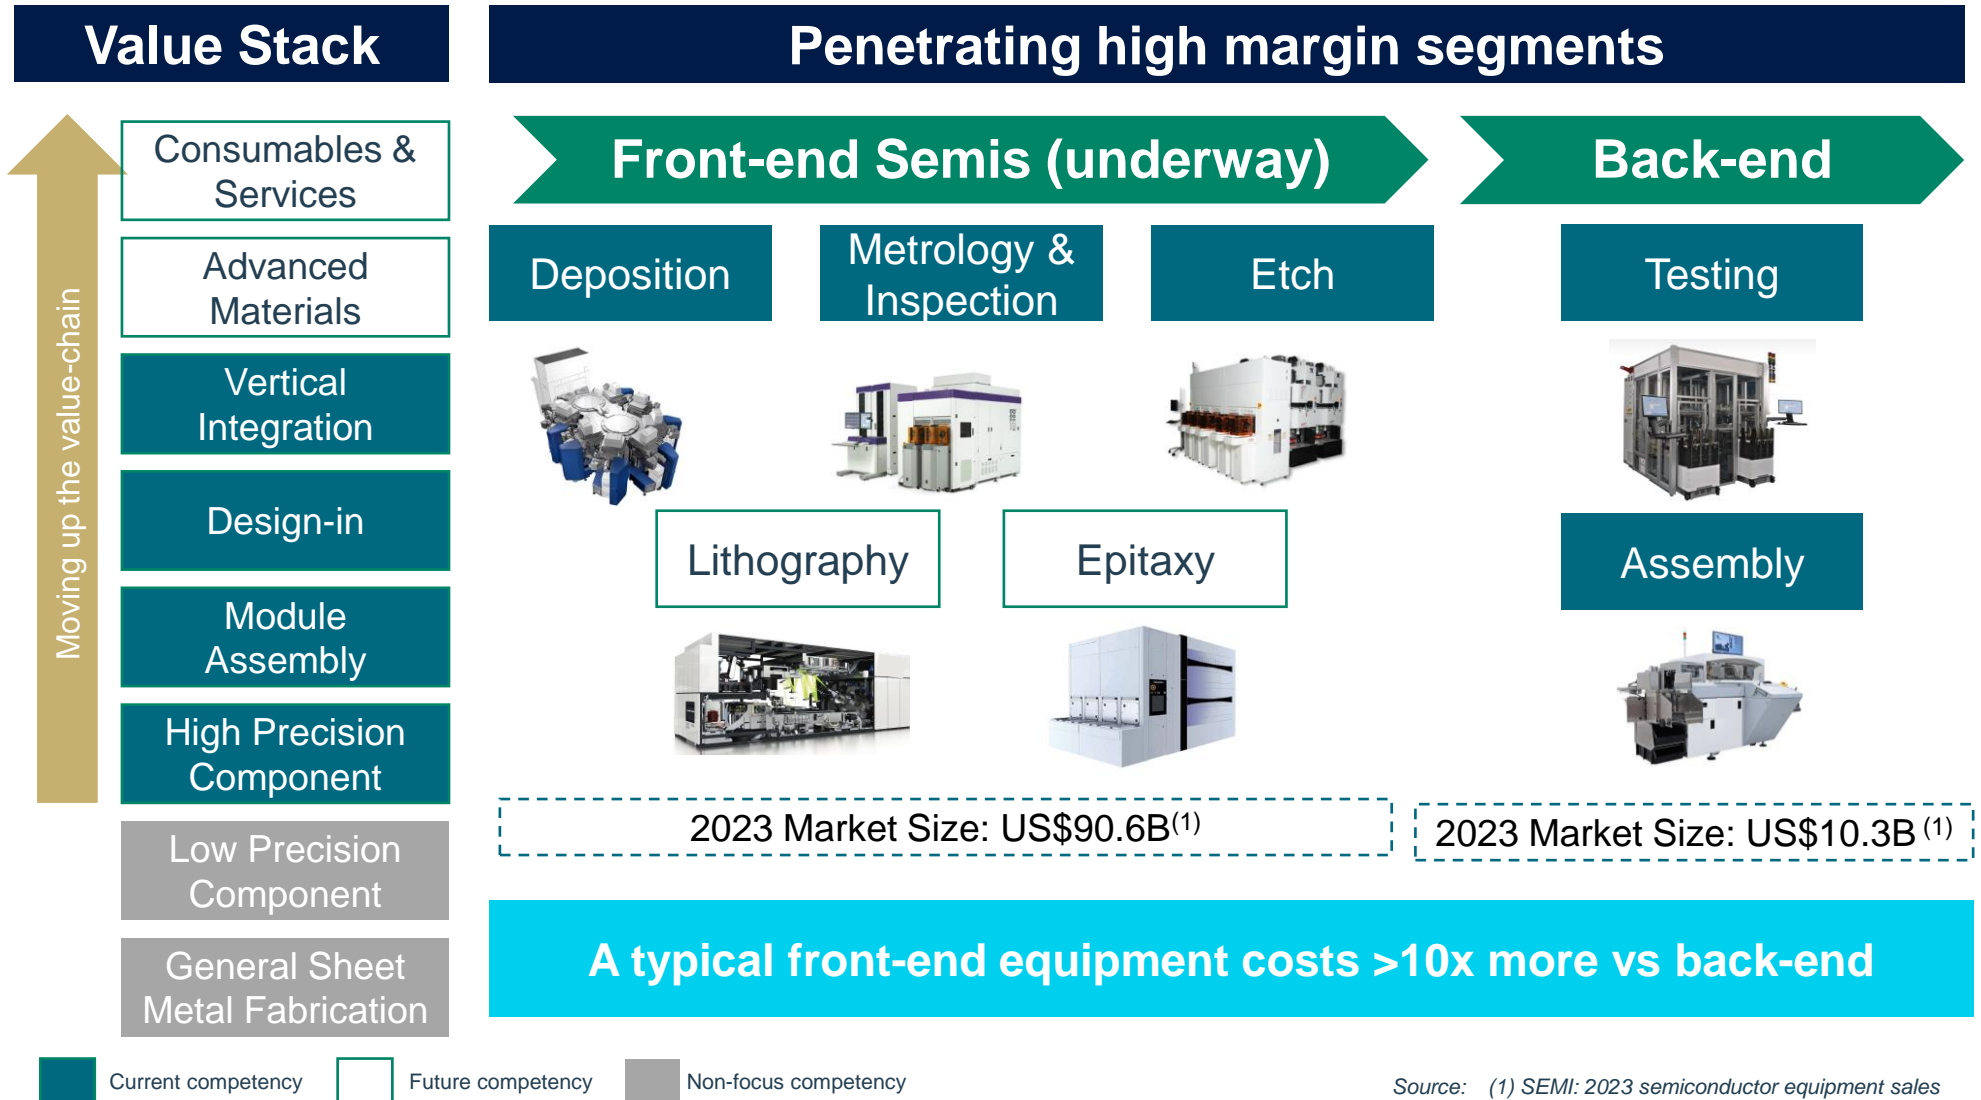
Value Stack

Penetrating high margin segments

Moving up the value-chain

Consumables & Services

Advanced Materials

Vertical Integration

Design-in

Module Assembly

High Precision Component

Low Precision Component

General Sheet Metal Fabrication

Front-end Semis (underway)

Back-end

Deposition

Metrology & Inspection

Etch

Testing

Lithography

Epitaxy

Assembly

2023 Market Size: US$90.6B$^{(1)}$

2023 Market Size: US$10.3B $^{(1)}$

A typical front-end equipment costs >10x more vs back-end

Current competency

Future competency

Non-focus competency

Source: (1) SEMI: 2023 semiconductor equipment sales